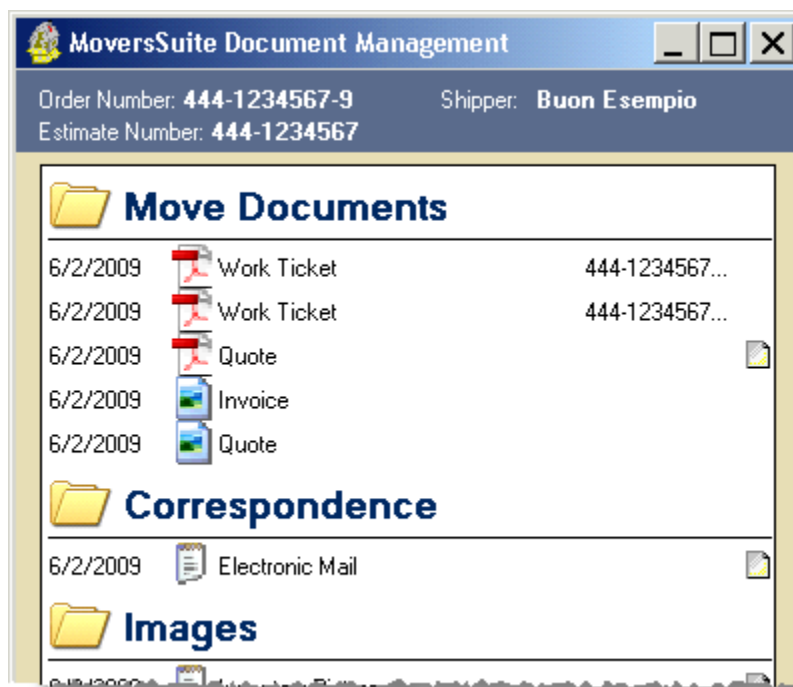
MoversSuite Document Management

Order Number: **444-1234567-9** Shipper: **Buon Esempio**
Estimate Number: **444-1234567**

Move Documents

| | | |
|---|---|---|
| 6/2/2009 | Work Ticket | 444-1234567... |
| 6/2/2009 | Work Ticket | 444-1234567... |
| 6/2/2009 | Quote | |
| 6/2/2009 | Invoice | |
| 6/2/2009 | Quote | |

Correspondence

| | |
|---|---|
| 6/2/2009 | Electronic Mail |

Images

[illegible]